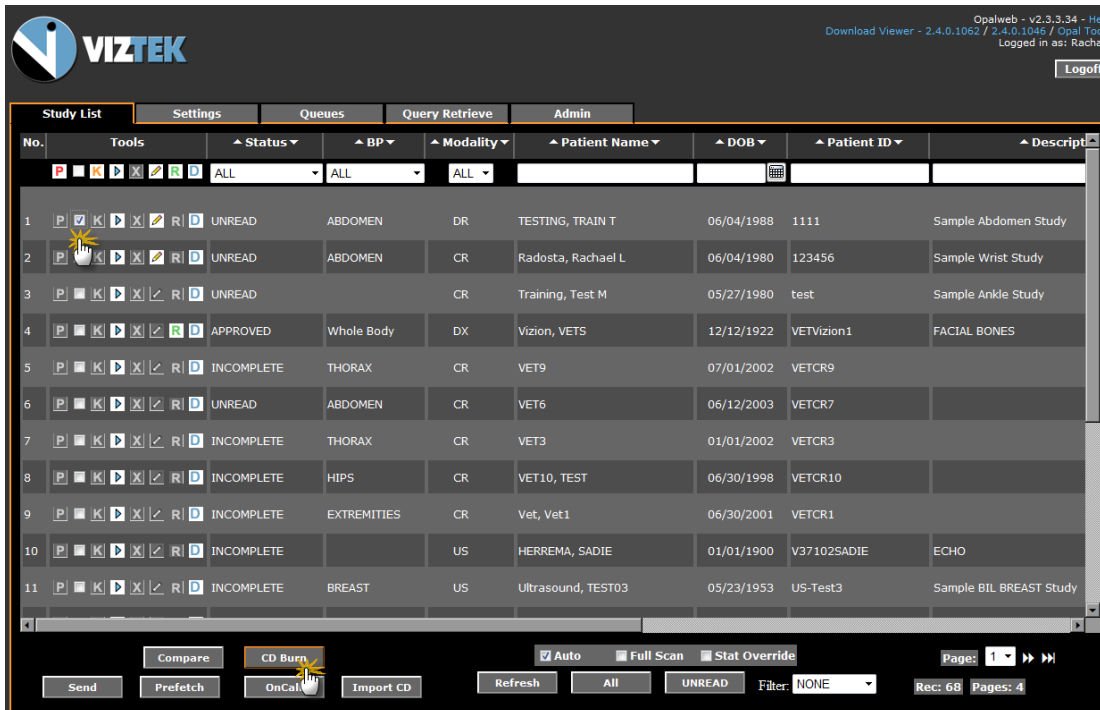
VIZTEK

Opalweb - v2.3.3.34 - He
Download Viewer - 2.4.0.1062 / 2.4.0.1046 / Opal To
Logged in as: Racha
Logoff

Study List | Settings | Queues | Query Retrieve | Admin

| No. | Tools | Status | BP | Modality | Patient Name | DOB | Patient ID | Descript |
|---|---|---|---|---|---|---|---|---|
| | P K D X R D | ALL | ALL | ALL | | | | |
| 1 | P K X R D | UNREAD | ABDOMEN | DR | TESTING, TRAIN T | 06/04/1988 | 1111 | Sample Abdomen Study |
| 2 | P K X R D | UNREAD | ABDOMEN | CR | Radosta, Rachael L | 06/04/1980 | 123456 | Sample Wrist Study |
| 3 | P K X R D | UNREAD | | CR | Training, Test M | 05/27/1980 | test | Sample Ankle Study |
| 4 | P K X R D | APPROVED | Whole Body | DX | Vizion, VETS | 12/12/1922 | VETVizion1 | FACIAL BONES |
| 5 | P K X R D | INCOMPLETE | THORAX | CR | VET9 | 07/01/2002 | VETCR9 | |
| 6 | P K X R D | UNREAD | ABDOMEN | CR | VET6 | 06/12/2003 | VETCR7 | |
| 7 | P K X R D | INCOMPLETE | THORAX | CR | VET3 | 01/01/2002 | VETCR3 | |
| 8 | P K X R D | INCOMPLETE | HIPS | CR | VET10, TEST | 06/30/1998 | VETCR10 | |
| 9 | P K X R D | INCOMPLETE | EXTREMITIES | CR | Vet, Vet1 | 06/30/2001 | VETCR1 | |
| 10 | P K X R D | INCOMPLETE | | US | HERREMA, SADIE | 01/01/1900 | V37102SADIE | ECHO |
| 11 | P K X R D | INCOMPLETE | BREAST | US | Ultrasound, TEST03 | 05/23/1953 | US-Test3 | Sample BIL BREAST Study |

Compare | CD Burn | Auto | Full Scan | Stat Override | Page: 1
Send | Prefetch | OnCall | Import CD | Refresh | All | UNREAD | Filter: NONE | Rec: 68 | Pages: 4